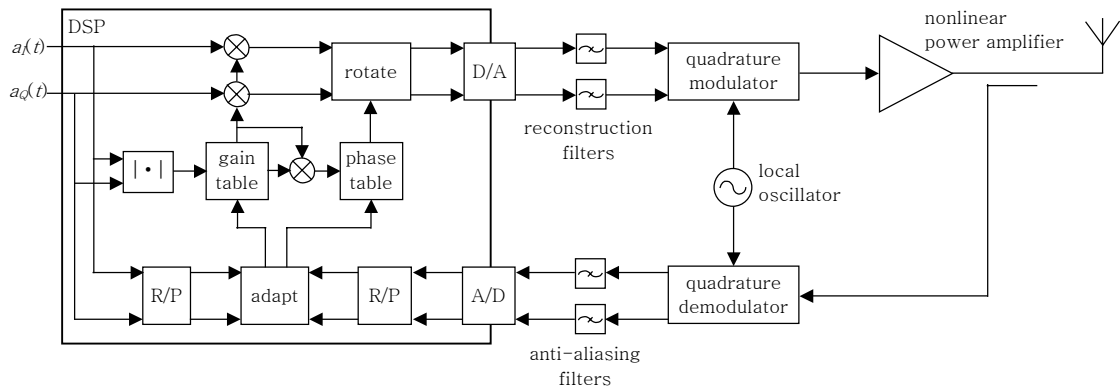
DSP

$a_I(t)$

$a_Q(t)$

rotate

D/A

$|\cdot|$

gain table

phase table

R/P

adapt

R/P

A/D

reconstruction filters

quadrature modulator

nonlinear power amplifier

local oscillator

quadrature demodulator

anti-aliasing filters